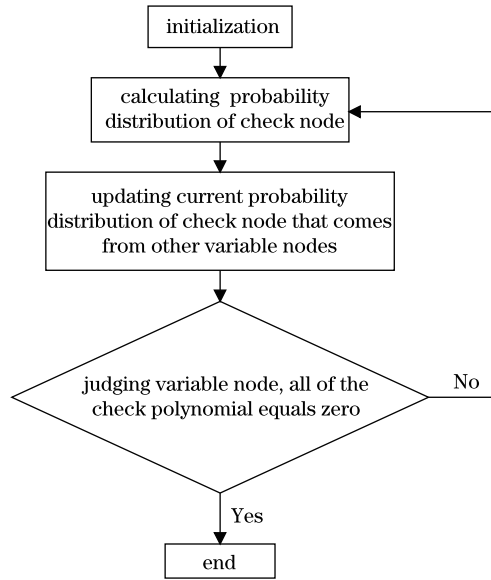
initialization

calculating probability distribution of check node

updating current probability distribution of check node that comes from other variable nodes

judging variable node, all of the check polynomial equals zero

No

Yes

end